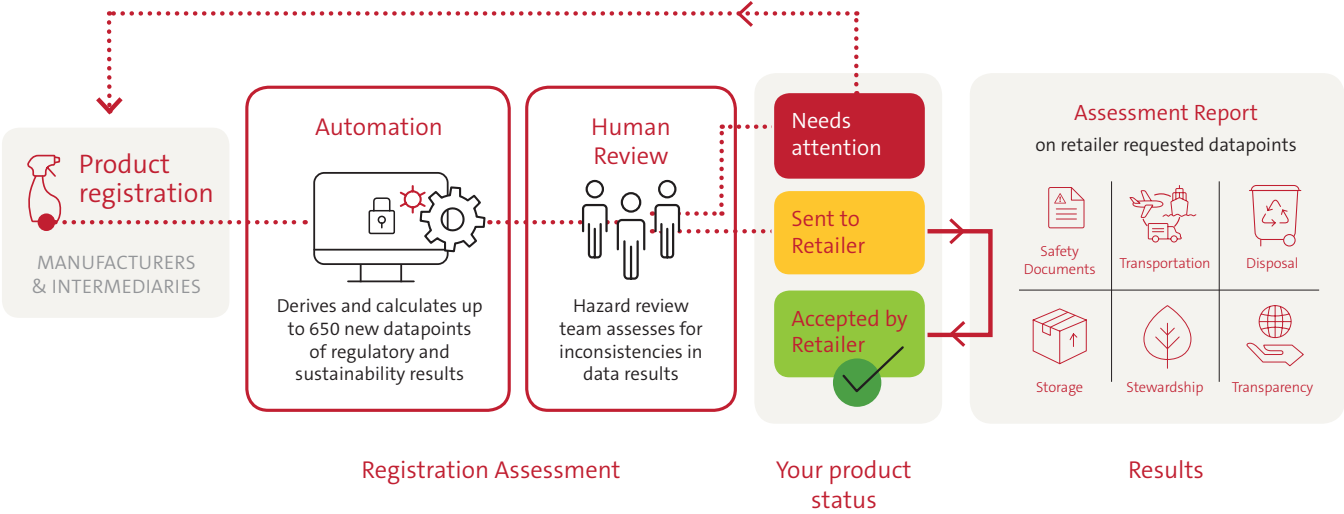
Product registration

MANUFACTURERS & INTERMEDIARIES

Automation

Derives and calculates up to 650 new datapoints of regulatory and sustainability results

Human Review

Hazard review team assesses for inconsistencies in data results

Needs attention

Sent to Retailer

Accepted by Retailer

Assessment Report

on retailer requested datapoints

Safety Documents

Transportation

Disposal

Storage

Stewardship

Transparency

Registration Assessment

Your product status

Results